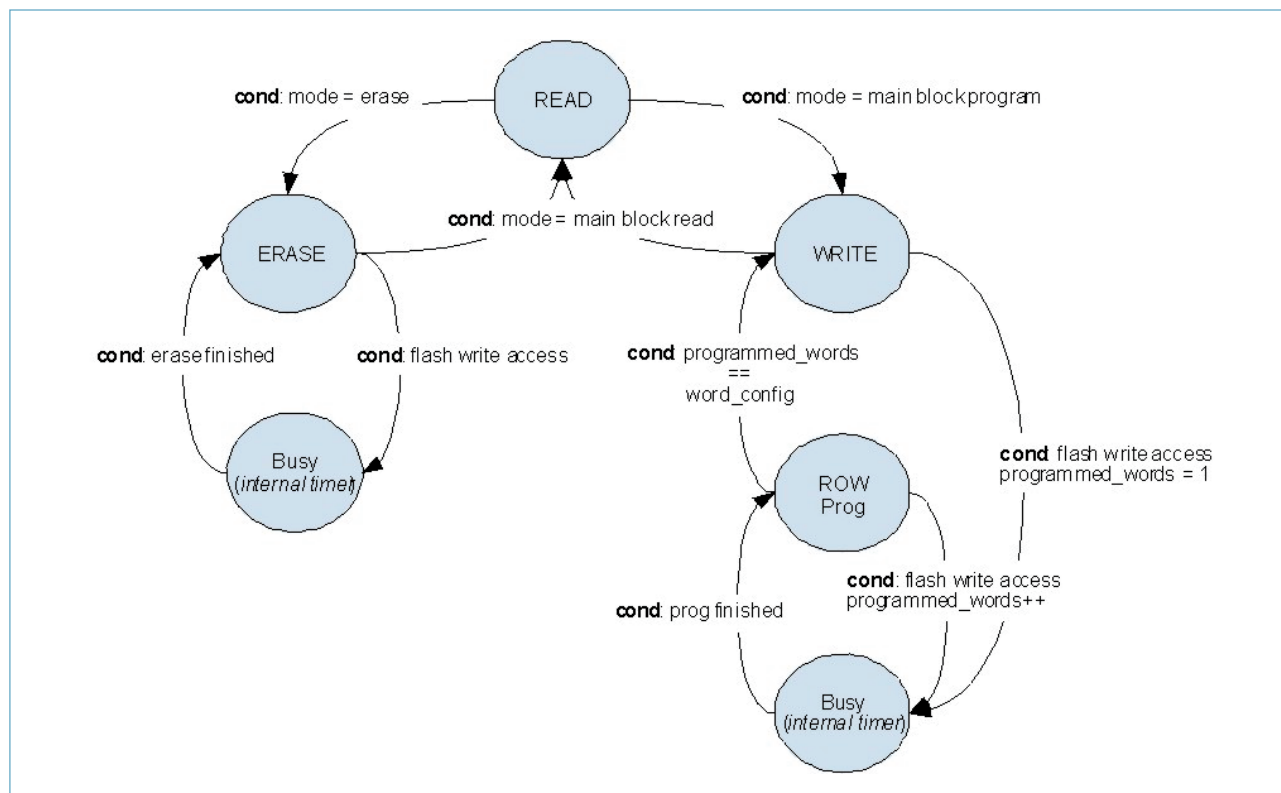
cond: mode = erase

READ

cond: mode = main blockprogram

ERASE

cond: mode = main block read

WRITE

cond: erasefinished

cond: flash write access

cond programmed_words == word_config

Busy (internal timer)

ROW Prog

cond flash write access programmed_words = 1

cond: flash write access programmed_words++

cond: prog finished

Busy (internal timer)